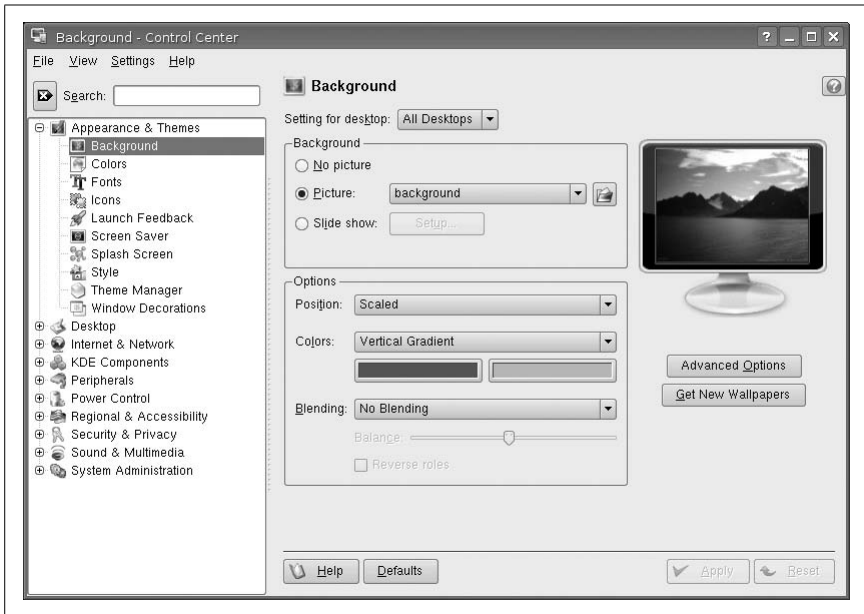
Background - Control Center

File View Settings Help

Search:

Appearance & Themes
Background
Colors
Fonts
Icons
Launch Feedback
Screen Saver
Splash Screen
Style
Theme Manager
Window Decorations
Desktop
Internet & Network
KDE Components
Peripherals
Power Control
Regional & Accessibility
Security & Privacy
Sound & Multimedia
System Administration

Background

Setting for desktop: All Desktops

Background
No picture
Picture: background
Slide show: Setup...

Options
Position: Scaled
Colors: Vertical Gradient
Blending: No Blending
Balance:
Reverse roles

Advanced Options
Get New Wallpapers

Help Defaults Apply Reset